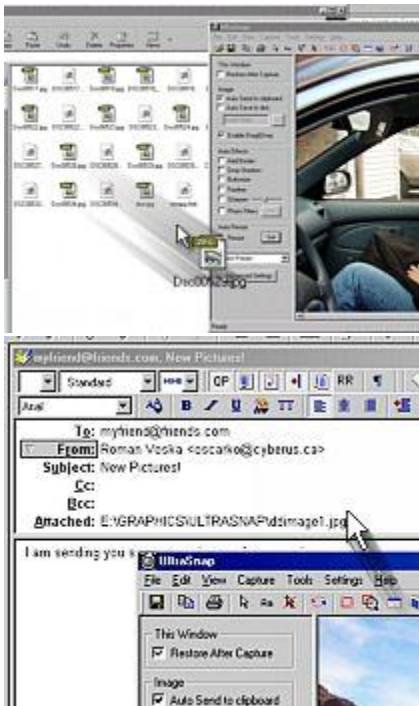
Dsc00052.jpg

myfriend@friends.com, New Pictures!

Standard
CP
RR
Arial
B
U

To: myfriend@friends.com
From: Roman Voska <oscarko@cyberus.ca>
Subject: New Pictures!
Cc:
Bcc:
Attached: E:\GRAPHICS\ULTRASNAP\dsimage1.jpg

I am sending you s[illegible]

UltraSnap
File Edit View Capture Tools Settings Help

This Window
Restore After Capture
Image
Auto Send to clipboard